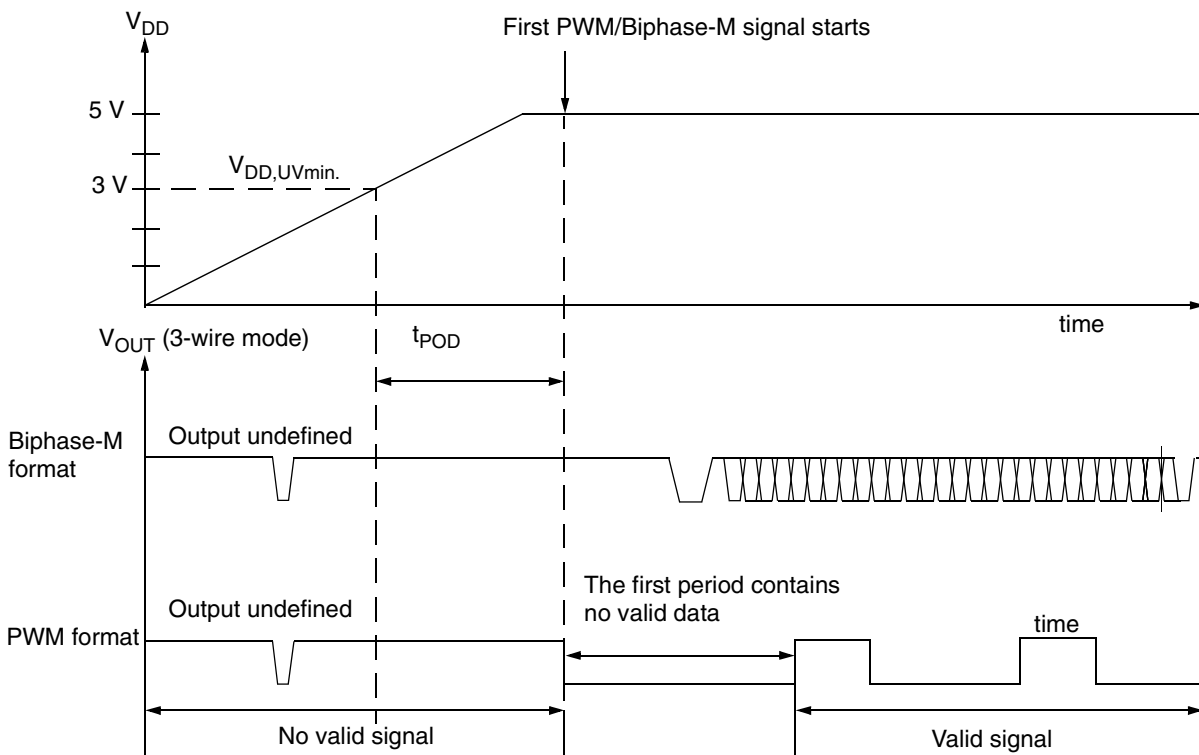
$V_{DD}$

First PWM/Biphase-M signal starts

5 V

3 V

$V_{DD,UVmin.}$

time

$V_{OUT}$ (3-wire mode)

$t_{POD}$

Biphase-M format

Output undefined

Output undefined

The first period contains no valid data

PWM format

time

No valid signal

Valid signal